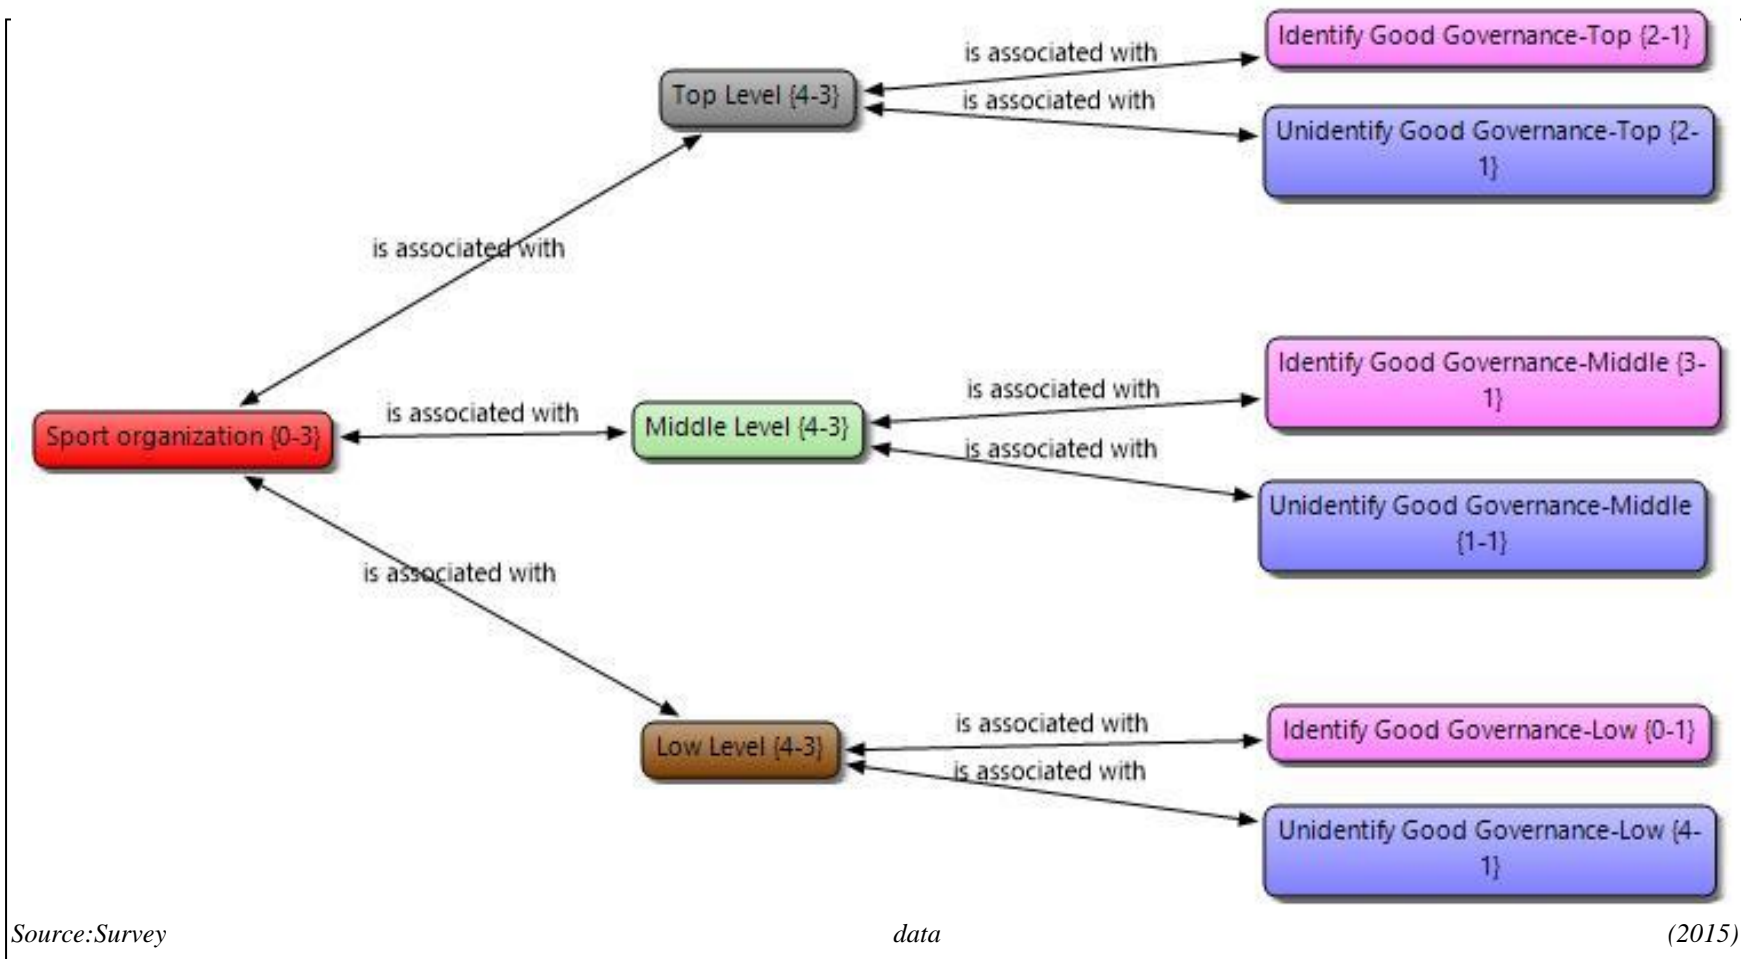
Top Level {4-3}

is associated with

Identify Good Governance-Top {2-1}

is associated with

Unidentify Good Governance-Top {2-1}

is associated with

Identify Good Governance-Middle {3-1}

is associated with

Sport organization {0-3}

is associated with

Middle Level {4-3}

is associated with

Unidentify Good Governance-Middle {1-1}

is associated with

Low Level {4-3}

is associated with

Identify Good Governance-Low {0-1}

is associated with

Unidentify Good Governance-Low {4-1}

Source:Survey data (2015)